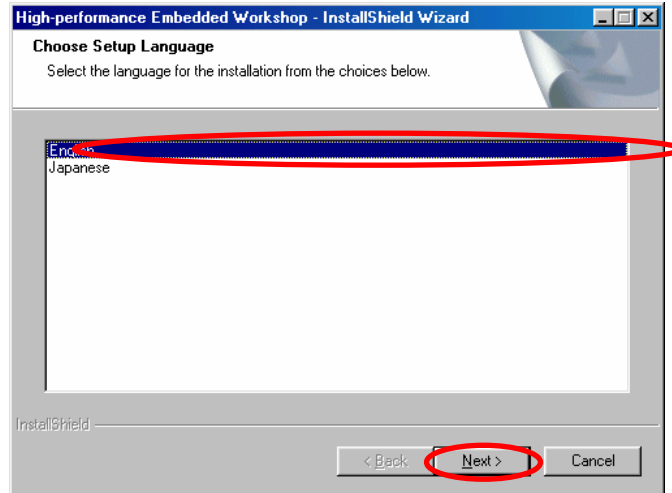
High-performance Embedded Workshop - InstallShield Wizard

Choose Setup Language

Select the language for the installation from the choices below.

Eng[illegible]

Japanese

InstallShield

< Back

Next >

Cancel